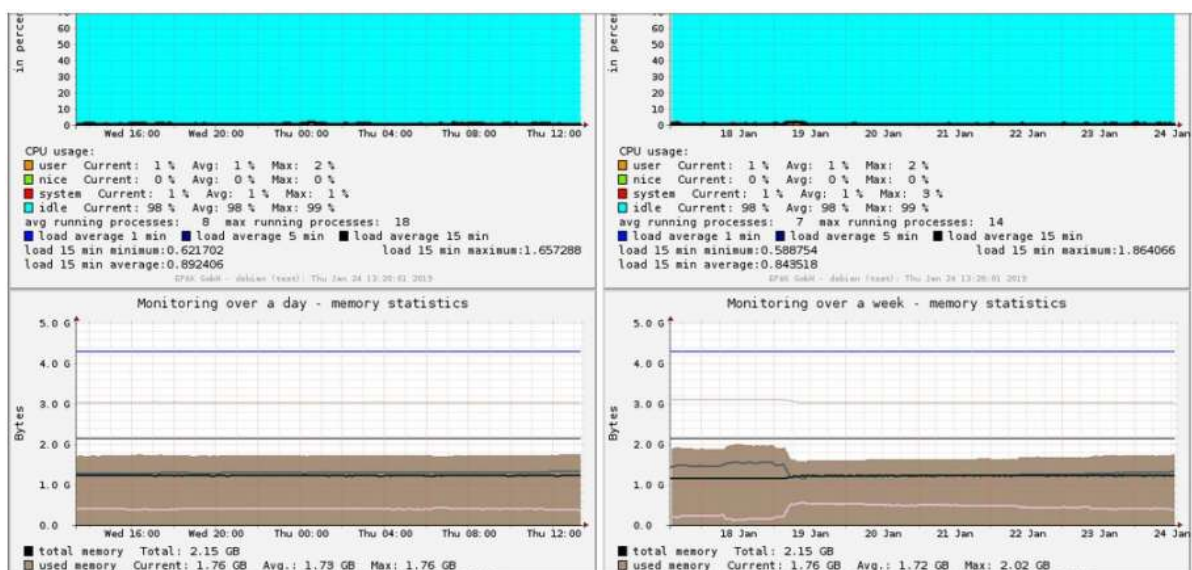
in perce
60
50
40
30
20
10
0
Wed 16:00 Wed 20:00 Thu 00:00 Thu 04:00 Thu 08:00 Thu 12:00

CPU usage:
user Current: 1 % Avg: 1 % Max: 2 %
nice Current: 0 % Avg: 0 % Max: 0 %
system Current: 1 % Avg: 1 % Max: 1 %
idle Current: 98 % Avg: 98 % Max: 99 %
avg running processes: 8 max running processes: 18
load average 1 min load average 5 min load average 15 min
load 15 min minimum:0.621702 load 15 min maximum:1.657288
load 15 min average:0.892406
GPAX GmbH - debian (test): Thu Jan 24 13:20:01 2019

in perce
60
50
40
30
20
10
0
18 Jan 19 Jan 20 Jan 21 Jan 22 Jan 23 Jan 24 Jan

CPU usage:
user Current: 1 % Avg: 1 % Max: 2 %
nice Current: 0 % Avg: 0 % Max: 0 %
system Current: 1 % Avg: 1 % Max: 3 %
idle Current: 98 % Avg: 98 % Max: 99 %
avg running processes: 7 max running processes: 14
load average 1 min load average 5 min load average 15 min
load 15 min minimum:0.588754 load 15 min maximum:1.864066
load 15 min average:0.843518
GPAX GmbH - debian (test): Thu Jan 24 13:20:01 2019

Monitoring over a day - memory statistics
5.0 G
4.0 G
3.0 G
Bytes
2.0 G
1.0 G
0.0
Wed 16:00 Wed 20:00 Thu 00:00 Thu 04:00 Thu 08:00 Thu 12:00
total memory Total: 2.15 GB
used memory Current: 1.76 GB Avg.: 1.73 GB Max: 1.76 GB

Monitoring over a week - memory statistics
5.0 G
4.0 G
3.0 G
Bytes
2.0 G
1.0 G
0.0
18 Jan 19 Jan 20 Jan 21 Jan 22 Jan 23 Jan 24 Jan
total memory Total: 2.15 GB
used memory Current: 1.76 GB Avg.: 1.72 GB Max: 2.02 GB